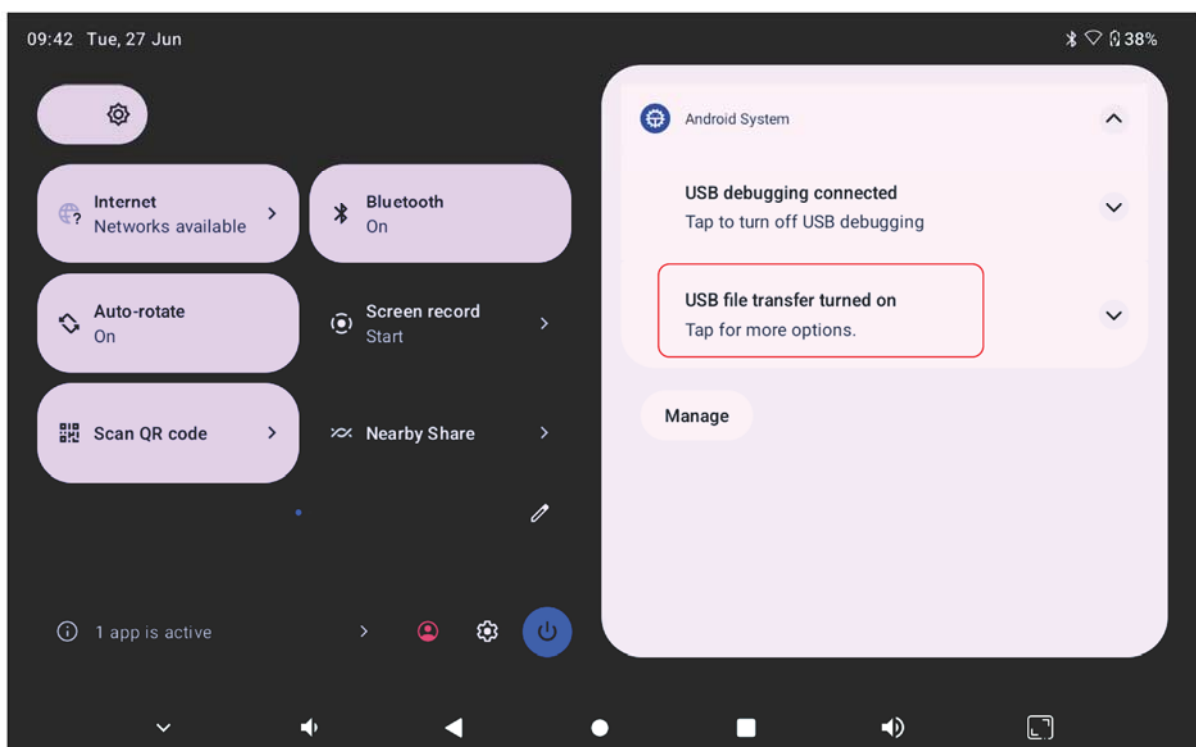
09:42 Tue, 27 Jun

38%

Internet
Networks available

Bluetooth
On

Auto-rotate
On

Screen record
Start

Scan QR code

Nearby Share

1 app is active

Android System

USB debugging connected
Tap to turn off USB debugging

USB file transfer turned on
Tap for more options.

Manage